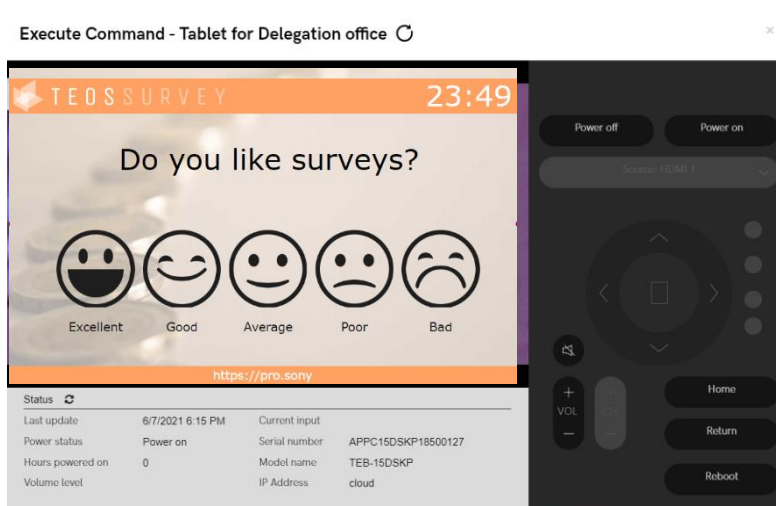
Execute Command - Tablet for Delegation office

TEOS SURVEY 23:49

Do you like surveys?

Excellent Good Average Poor Bad

https://pro.sony

Status

| | | | |
|---|---|---|---|
| Last update | 6/7/2021 6:15 PM | Current input | |
| Power status | Power on | Serial number | APPC15DSKP18500127 |
| Hours powered on | 0 | Model name | TEB-15DSKP |
| Volume level | | IP Address | cloud |

Power off
Power on
Source: HDMI 1
+
VOL
−
+
CH
−
Home
Return
Reboot